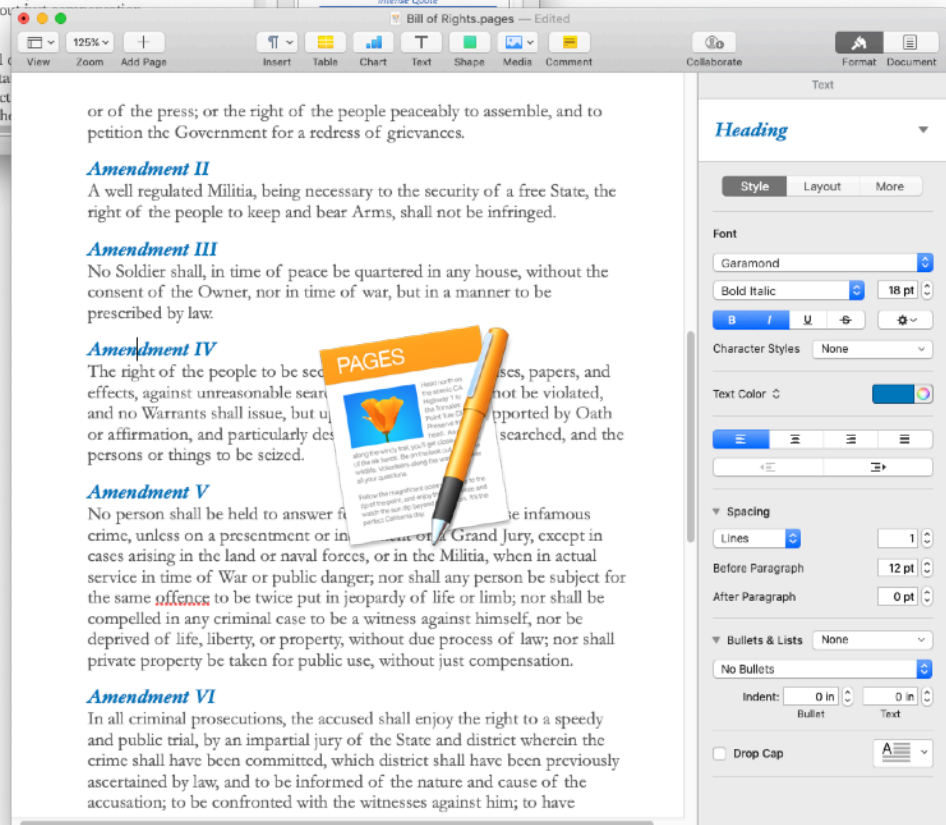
Bill of Rights.pages — Edited

View Zoom 125% Add Page Insert Table Chart Text Shape Media Comment Collaborate Format Document

or of the press; or the right of the people peaceably to assemble, and to petition the Government for a redress of grievances.

Amendment II
A well regulated Militia, being necessary to the security of a free State, the right of the people to keep and bear Arms, shall not be infringed.

Amendment III
No Soldier shall, in time of peace be quartered in any house, without the consent of the Owner, nor in time of war, but in a manner to be prescribed by law.

Amendment IV
The right of the people to be se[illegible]ses, papers, and effects, against unreasonable sear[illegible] not be violated, and no Warrants shall issue, but u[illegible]pported by Oath or affirmation, and particularly des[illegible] searched, and the persons or things to be seized.

PAGES

Amendment V
No person shall be held to answer f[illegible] Grand Jury, except in cases arising in the land or naval forces, or in the Militia, when in actual service in time of War or public danger; nor shall any person be subject for the same offence to be twice put in jeopardy of life or limb; nor shall be compelled in any criminal case to be a witness against himself, nor be deprived of life, liberty, or property, without due process of law; nor shall private property be taken for public use, without just compensation.

Amendment VI
In all criminal prosecutions, the accused shall enjoy the right to a speedy and public trial, by an impartial jury of the State and district wherein the crime shall have been committed, which district shall have been previously ascertained by law, and to be informed of the nature and cause of the accusation; to be confronted with the witnesses against him; to have

Text
Heading
Style Layout More
Font
Garamond
Bold Italic 18 pt
B I U S
Character Styles None
Text Color
Spacing
Lines 1
Before Paragraph 12 pt
After Paragraph 0 pt
Bullets & Lists None
No Bullets
Indent: 0 in 0 in
Bullet Text
Drop Cap